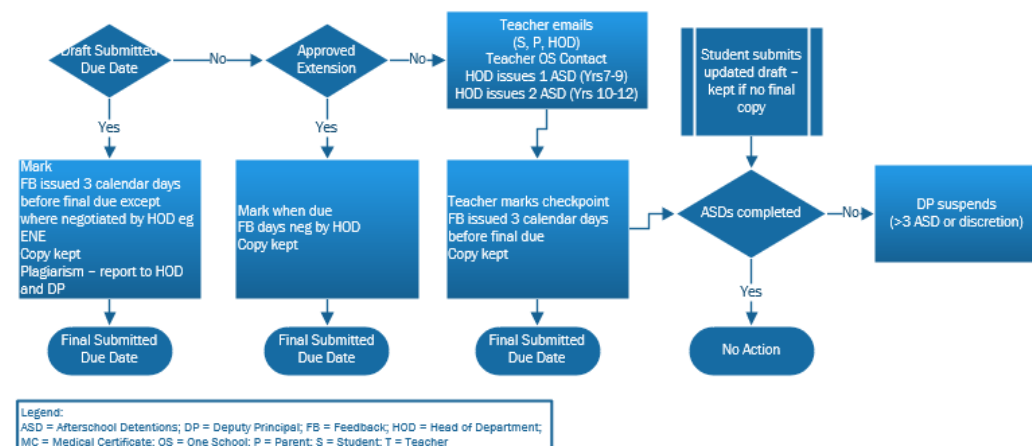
Draft Submitted Due Date

No

Approved Extension

No

Teacher emails (S, P, HOD) Teacher OS Contact HOD issues 1 ASD (Yrs7-9) HOD issues 2 ASD (Yrs 10-12)

Student submits updated draft – kept if no final copy

Yes

Yes

Mark
FB issued 3 calendar days before final due except where negotiated by HOD eg ENE
Copy kept
Plagiarism – report to HOD and DP

Mark when due
FB days neg by HOD
Copy kept

Teacher marks checkpoint
FB issued 3 calendar days before final due
Copy kept

ASDs completed

No

DP suspends (>3 ASD or discretion)

Yes

Final Submitted Due Date

Final Submitted Due Date

Final Submitted Due Date

No Action

Legend:
ASD = Afterschool Detentions; DP = Deputy Principal; FB = Feedback; HOD = Head of Department;
MC = Medical Certificate; OS = One School; P = Parent; S = Student; T = Teacher